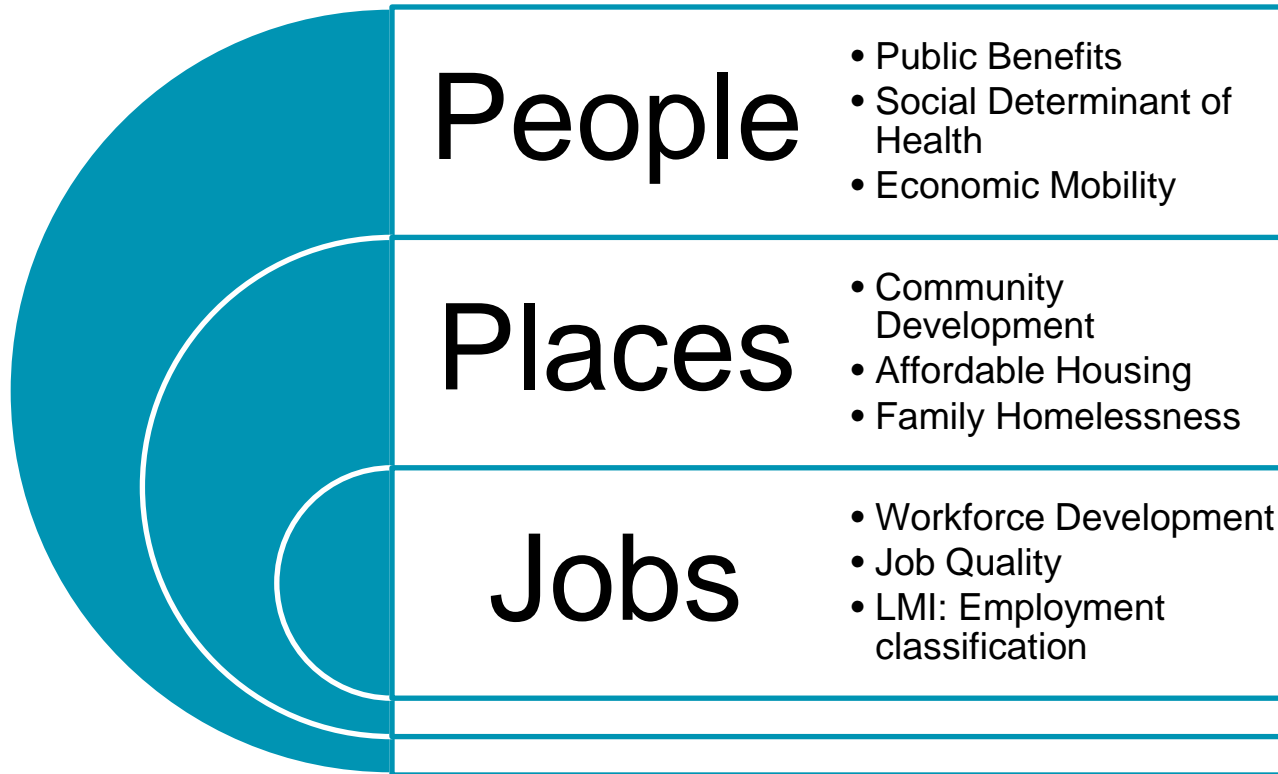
People

- Public Benefits
- Social Determinant of Health
- Economic Mobility

Places

- Community Development
- Affordable Housing
- Family Homelessness

Jobs

- Workforce Development
- Job Quality
- LMI: Employment classification